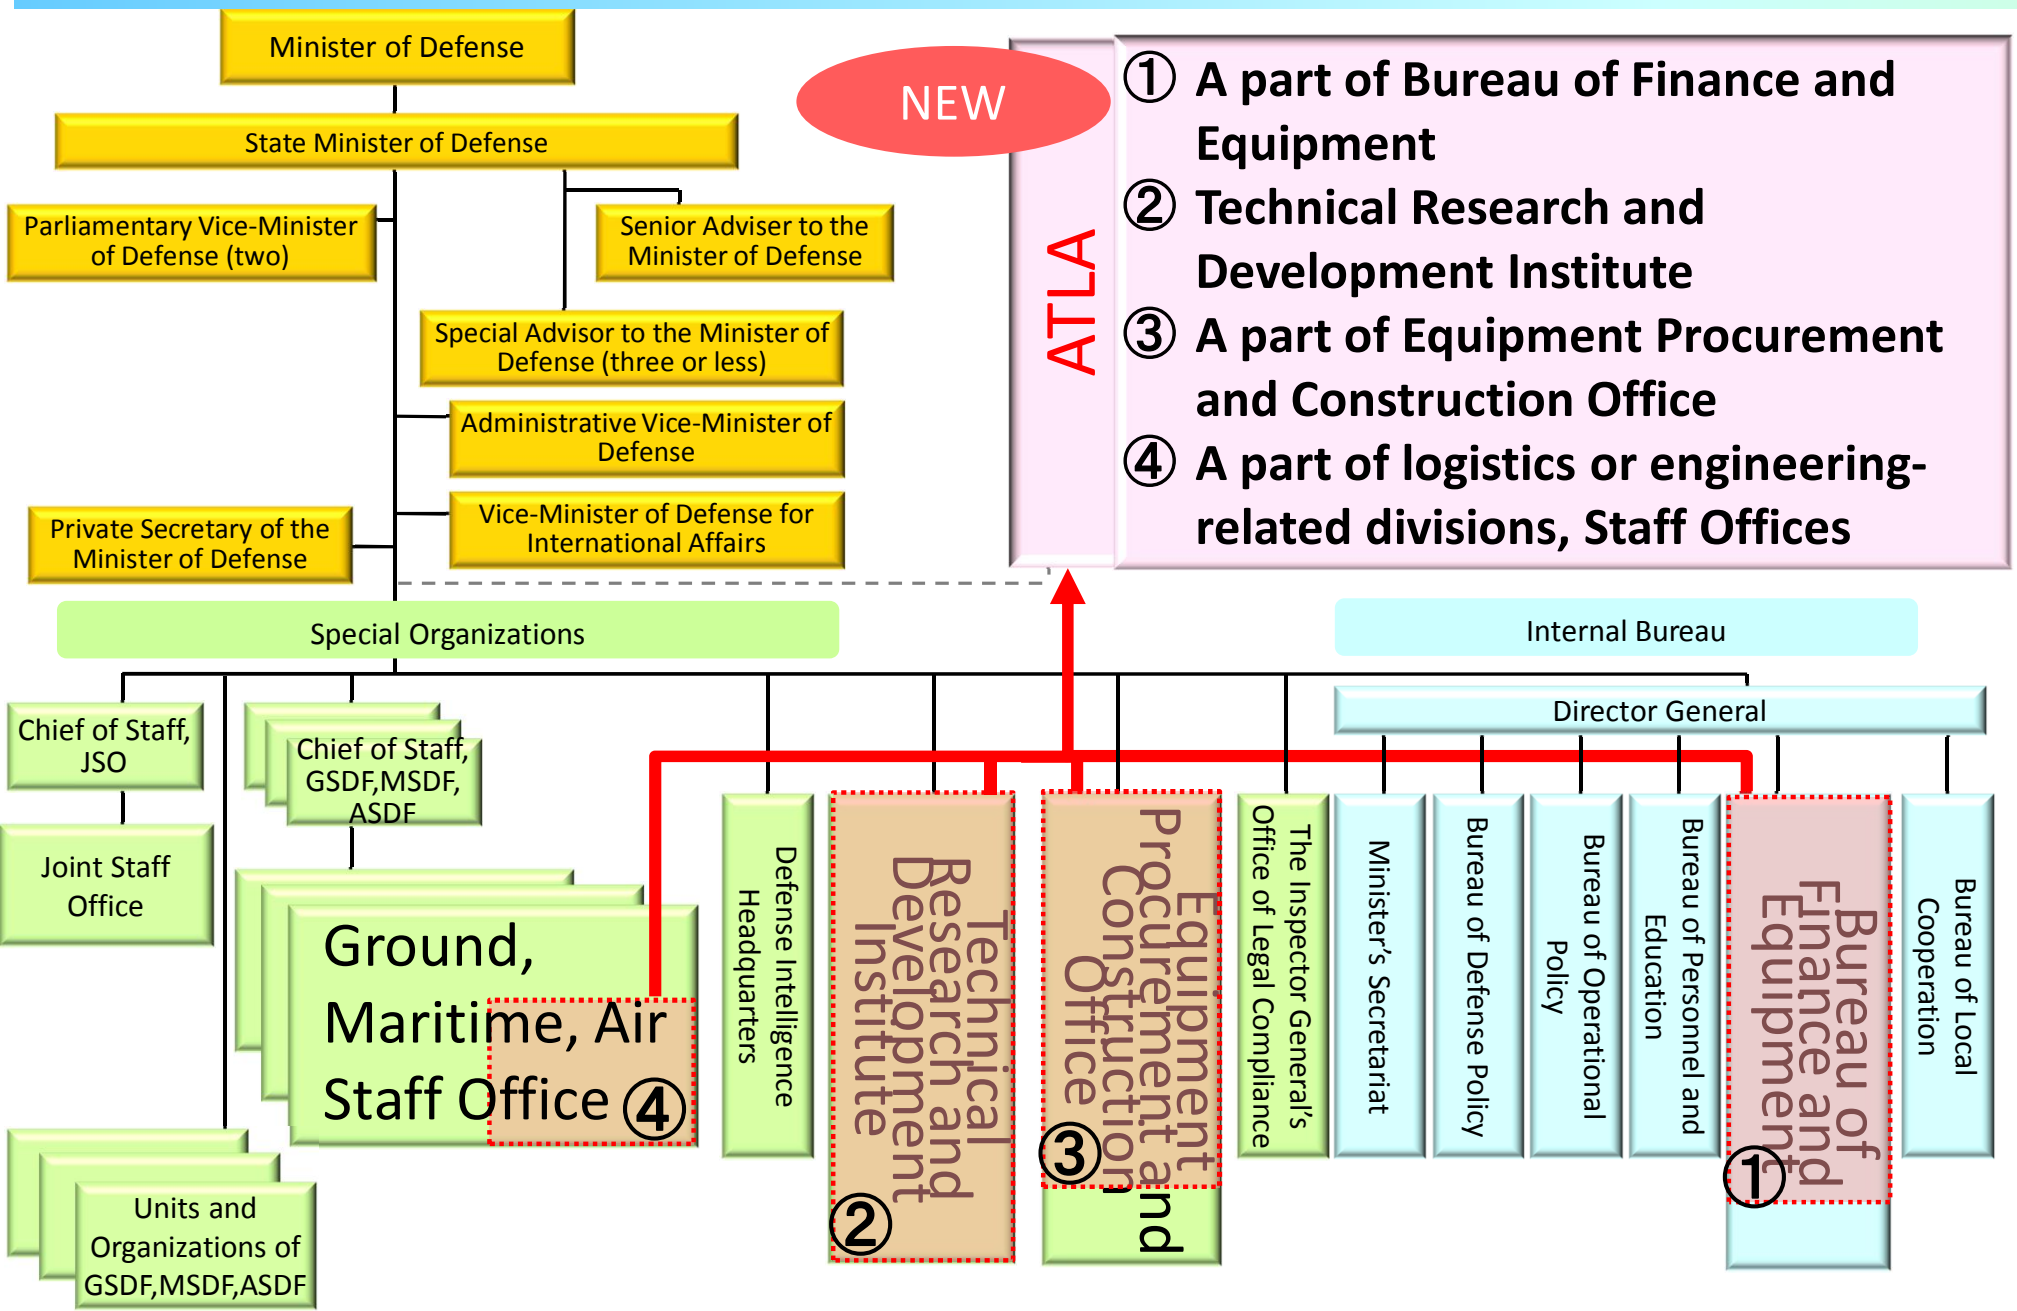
Minister of Defense

State Minister of Defense

Parliamentary Vice-Minister of Defense (two)

Senior Adviser to the Minister of Defense

Special Advisor to the Minister of Defense (three or less)

Administrative Vice-Minister of Defense

Private Secretary of the Minister of Defense

Vice-Minister of Defense for International Affairs

NEW

ATLA

① A part of Bureau of Finance and Equipment
② Technical Research and Development Institute
③ A part of Equipment Procurement and Construction Office
④ A part of logistics or engineering-related divisions, Staff Offices

Special Organizations

Internal Bureau

Director General

Chief of Staff, JSO

Joint Staff Office

Chief of Staff, GSDF,MSDF, ASDF

Ground, Maritime, Air Staff Office ④

Units and Organizations of GSDF,MSDF,ASDF

Defense Intelligence Headquarters

Technical Research and Development Institute ②

Equipment Procurement and Construction Office ③

The Inspector General's Office of Legal Compliance

Minister's Secretariat

Bureau of Defense Policy

Bureau of Operational Policy

Bureau of Personnel and Education

Bureau of Finance and Equipment ①

Bureau of Local Cooperation